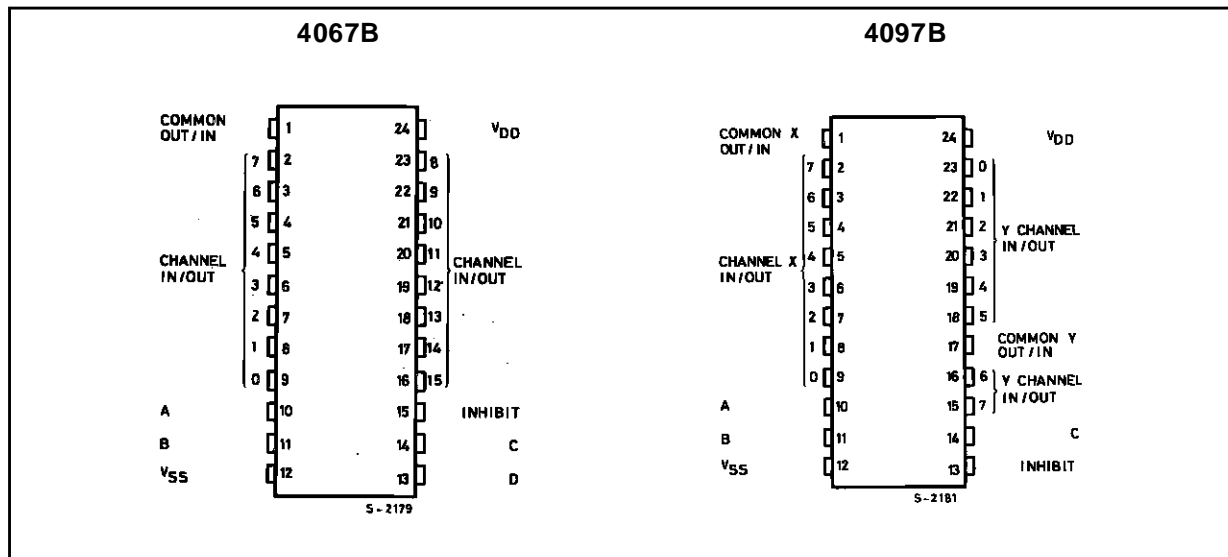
4067B

COMMON OUT/IN 1
7 2
6 3
5 4
CHANNEL IN/OUT
4 5
3 6
2 7
1 8
0 9
A 10
B 11
$V_{SS}$ 12

24 $V_{DD}$
23 8
22 9
21 10
20 11
CHANNEL IN/OUT
19 12
18 13
17 14
16 15
15 INHIBIT
14 C
13 D

S-2179

4097B

COMMON X OUT/IN 1
7 2
6 3
5 4
CHANNEL X IN/OUT
4 5
3 6
2 7
1 8
0 9
A 10
B 11
$V_{SS}$ 12

24 $V_{DD}$
23 0
22 1
21 2
Y CHANNEL IN/OUT
20 3
19 4
18 5
17 COMMON Y OUT/IN
16 6
15 7
Y CHANNEL IN/OUT
14 C
13 INHIBIT

S-2181